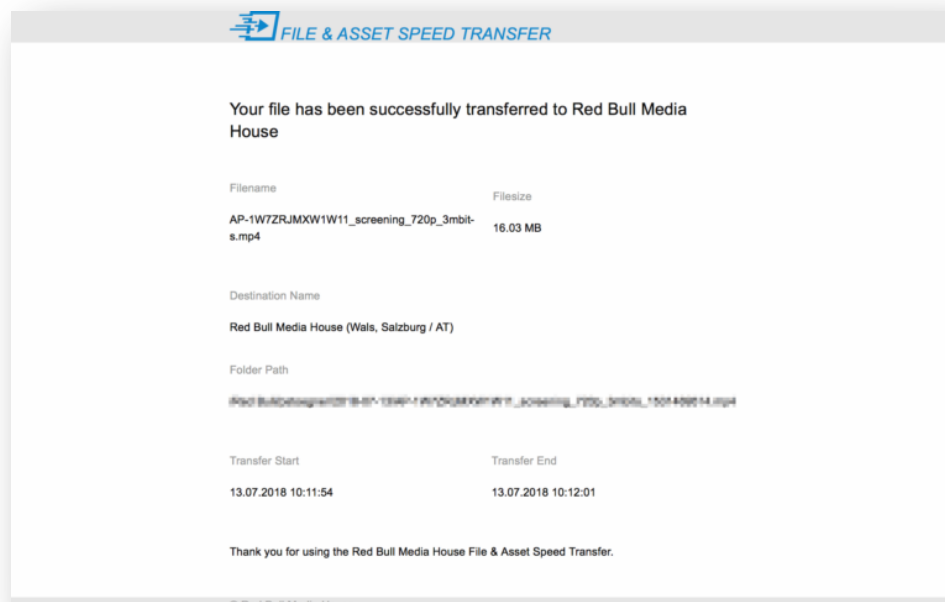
FILE & ASSET SPEED TRANSFER

Your file has been successfully transferred to Red Bull Media House

Filename

AP-1W7ZRJMXW1W11_screening_720p_3mbit-s.mp4

Filesize

16.03 MB

Destination Name

Red Bull Media House (Wals, Salzburg / AT)

Folder Path

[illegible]

Transfer Start

13.07.2018 10:11:54

Transfer End

13.07.2018 10:12:01

Thank you for using the Red Bull Media House File & Asset Speed Transfer.

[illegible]